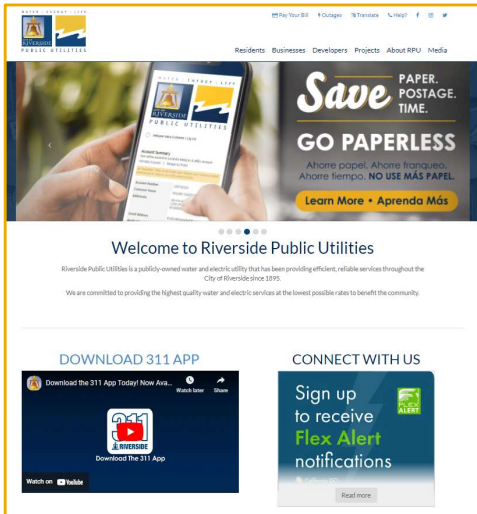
WATER · ENERGY · LIFE
RIVERSIDE
PUBLIC UTILITIES

Pay Your Bill Outages Translate Help?

Residents Businesses Developers Projects About RPU Media

WATER · ENERGY · LIFE
RIVERSIDE
PUBLIC UTILITIES
Account Summary

Save PAPER. POSTAGE. TIME.
GO PAPERLESS
Ahorre papel. Ahorre franqueo. Ahorre tiempo. NO USE MÁS PAPEL.
Learn More • Aprenda Más

Welcome to Riverside Public Utilities

Riverside Public Utilities is a publicly-owned water and electric utility that has been providing efficient, reliable services throughout the City of Riverside since 1895.

We are committed to providing the highest quality water and electric services at the lowest possible rates to benefit the community.

DOWNLOAD 311 APP

Download the 311 App Today! Now Ava...
Watch later Share
311
RIVERSIDE
Download The 311 App
Watch on YouTube

CONNECT WITH US

Sign up to receive Flex Alert notifications
FLEX ALERT
Read more